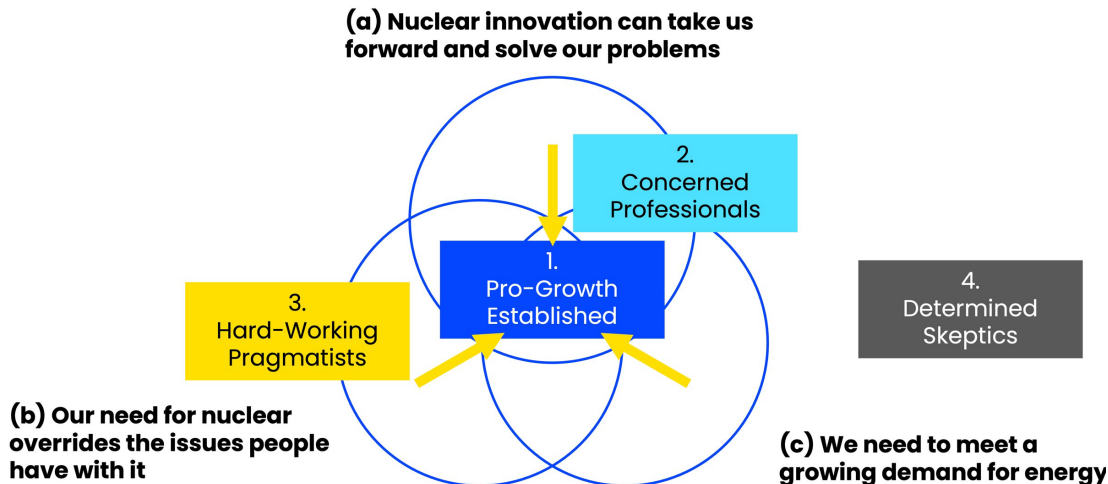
(a) Nuclear innovation can take us forward and solve our problems

2.
Concerned
Professionals

1.
Pro-Growth
Established

3.
Hard-Working
Pragmatists

4.
Determined
Skeptics

(b) Our need for nuclear overrides the issues people have with it

(c) We need to meet a growing demand for energy